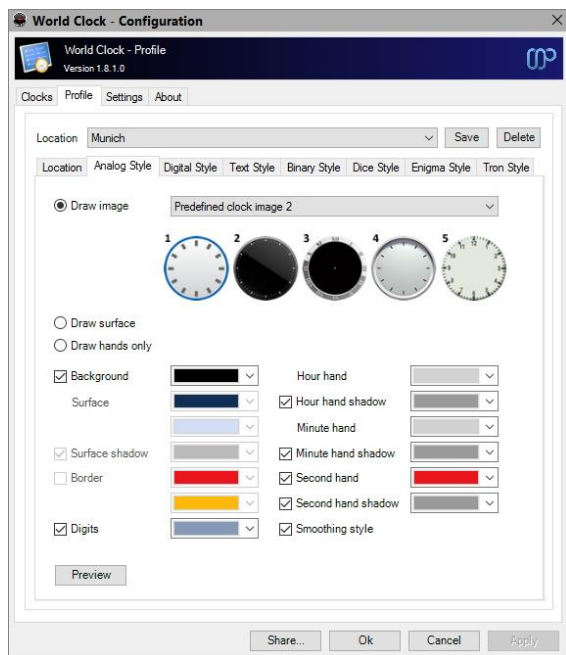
World Clock - Configuration

World Clock - Profile
Version 1.8.1.0

Clocks | Profile | Settings | About

Location Munich | Save | Delete

Location | Analog Style | Digital Style | Text Style | Binary Style | Dice Style | Enigma Style | Tron Style

Draw image | Predefined clock image 2

1 2 3 4 5

Draw surface

Draw hands only

Background | Hour hand

Surface | Hour hand shadow

Minute hand

Surface shadow | Minute hand shadow

Border | Second hand

Second hand shadow

Digits | Smoothing style

Preview

Share... | Ok | Cancel | Apply